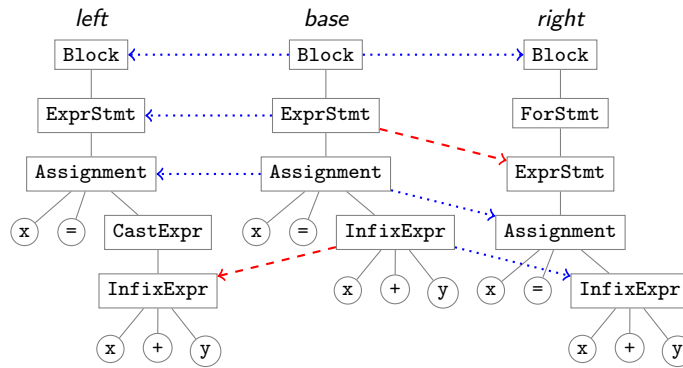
left

base

right

Block

Block

Block

ExprStmt

ExprStmt

ForStmt

Assignment

Assignment

ExprStmt

x

=

CastExpr

x

=

InfixExpr

Assignment

InfixExpr

x

+

y

x

=

InfixExpr

x

+

y

x

+

y